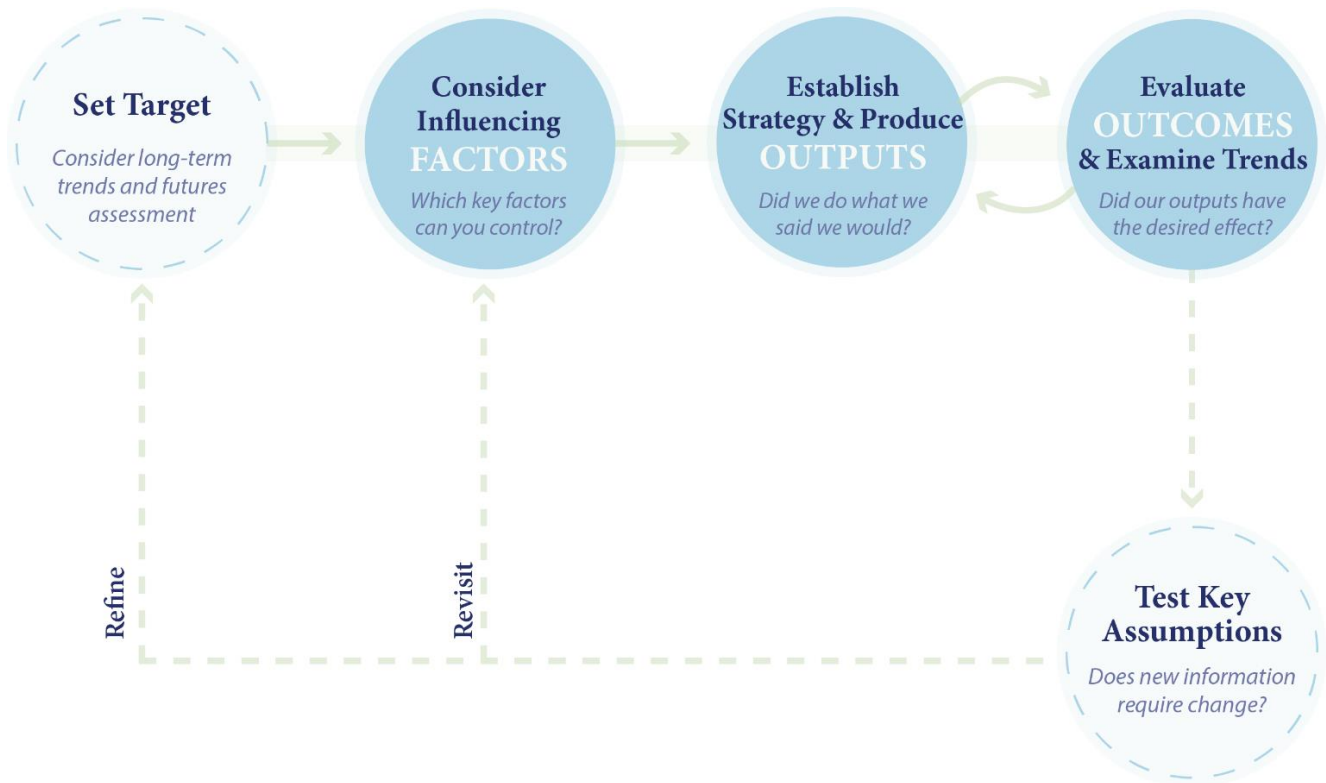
Set Target
Consider long-term trends and futures assessment

Consider Influencing FACTORS
Which key factors can you control?

Establish Strategy & Produce OUTPUTS
Did we do what we said we would?

Evaluate OUTCOMES & Examine Trends
Did our outputs have the desired effect?

Test Key Assumptions
Does new information require change?

Refine

Revisit